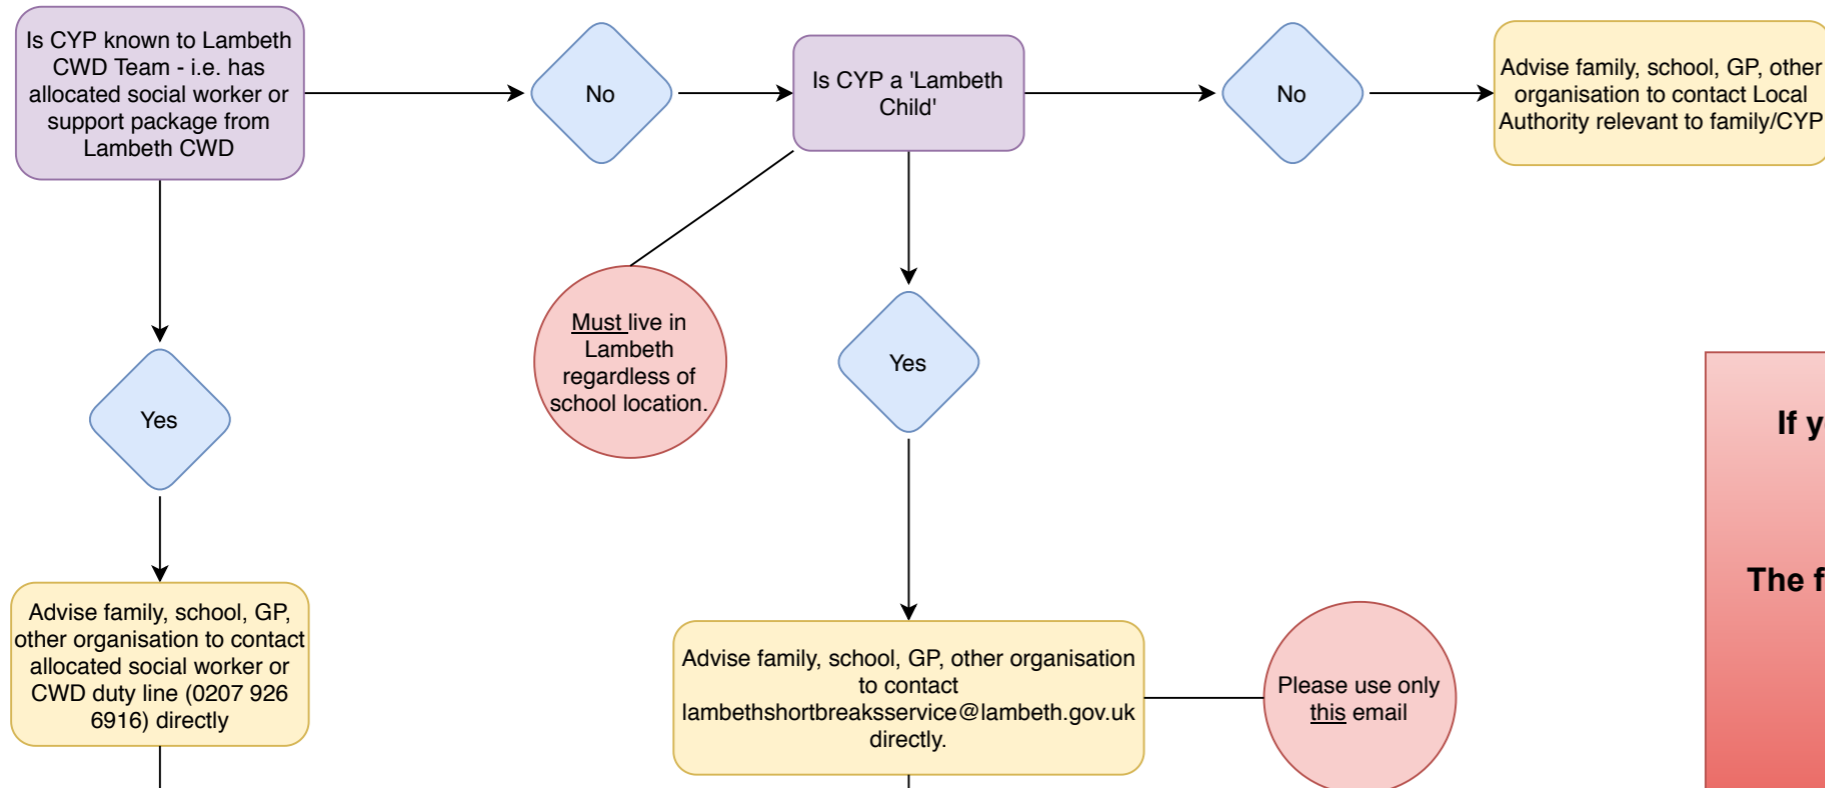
Is CYP known to Lambeth CWD Team - i.e. has allocated social worker or support package from Lambeth CWD

No

Is CYP a 'Lambeth Child'

No

Advise family, school, GP, other organisation to contact Local Authority relevant to family/CYP

Must live in Lambeth regardless of school location.

Yes

Yes

If y

The f

Advise family, school, GP, other organisation to contact allocated social worker or CWD duty line (0207 926 6916) directly

Advise family, school, GP, other organisation to contact lambethshortbreaksservice@lambeth.gov.uk directly.

Please use only this email